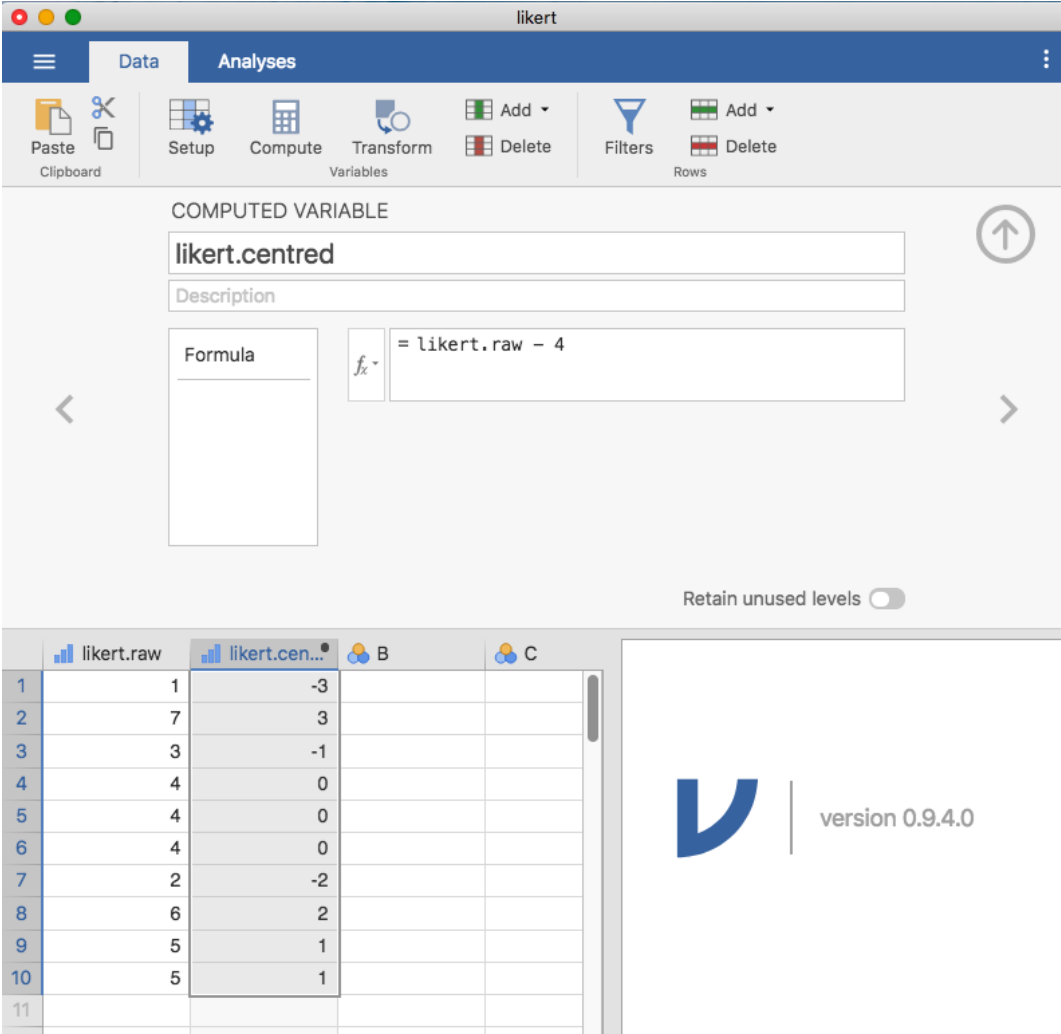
likert

Data Analyses

Paste
Clipboard

Setup Compute Transform Add Delete
Variables

Filters Add Delete
Rows

COMPUTED VARIABLE

likert.centred

Description

Formula

$f_x$

= likert.raw - 4

Retain unused levels

| | likert.raw | likert.cen... | B | C |
|---|---|---|---|---|
| 1 | 1 | -3 | | |
| 2 | 7 | 3 | | |
| 3 | 3 | -1 | | |
| 4 | 4 | 0 | | |
| 5 | 4 | 0 | | |
| 6 | 4 | 0 | | |
| 7 | 2 | -2 | | |
| 8 | 6 | 2 | | |
| 9 | 5 | 1 | | |
| 10 | 5 | 1 | | |
| 11 | | | | |

version 0.9.4.0